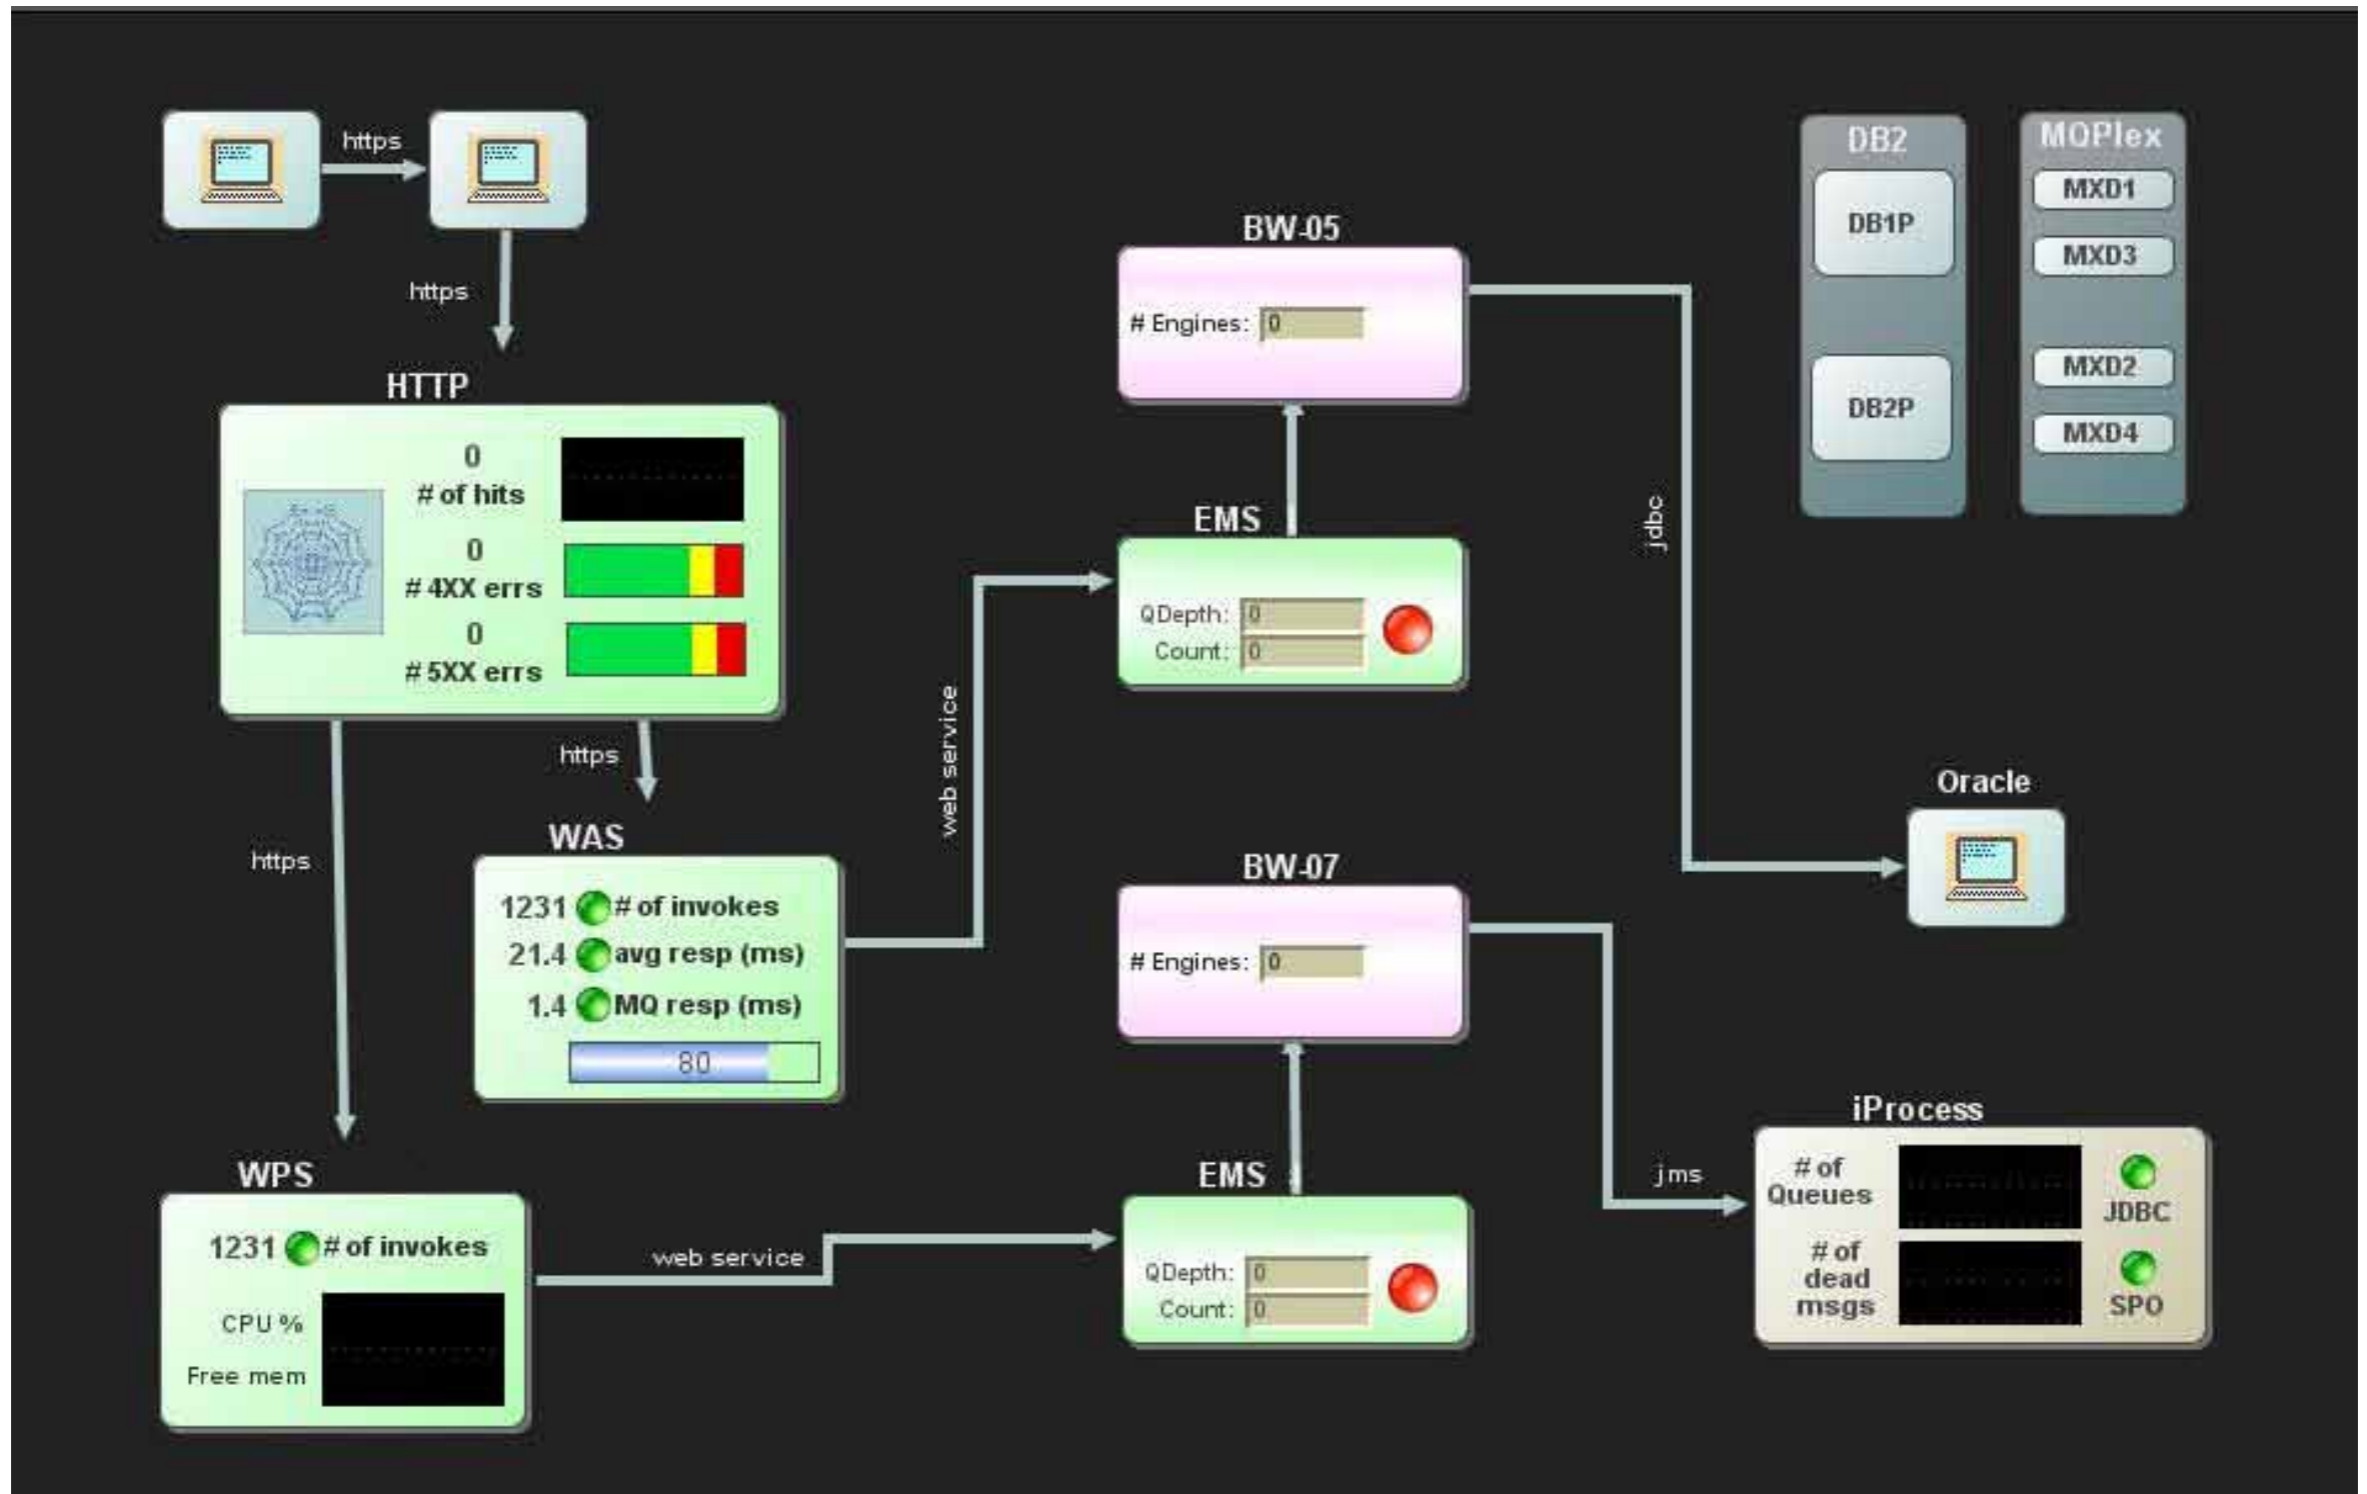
https

https

HTTP

0
# of hits

0
# 4XX errs

0
# 5XX errs

https

https

WAS

1231 # of invokes
21.4 avg resp (ms)
1.4 MQ resp (ms)

80

web service

WPS

1231 # of invokes

CPU %

Free mem

web service

BW-05

# Engines: 0

EMS

QDepth: 0
Count: 0

BW-07

# Engines: 0

EMS

QDepth: 0
Count: 0

jdbc

DB2

DB1P

DB2P

MQPlex

MXD1

MXD3

MXD2

MXD4

Oracle

jms

iProcess

# of Queues

# of dead msgs

JDBC

SPO